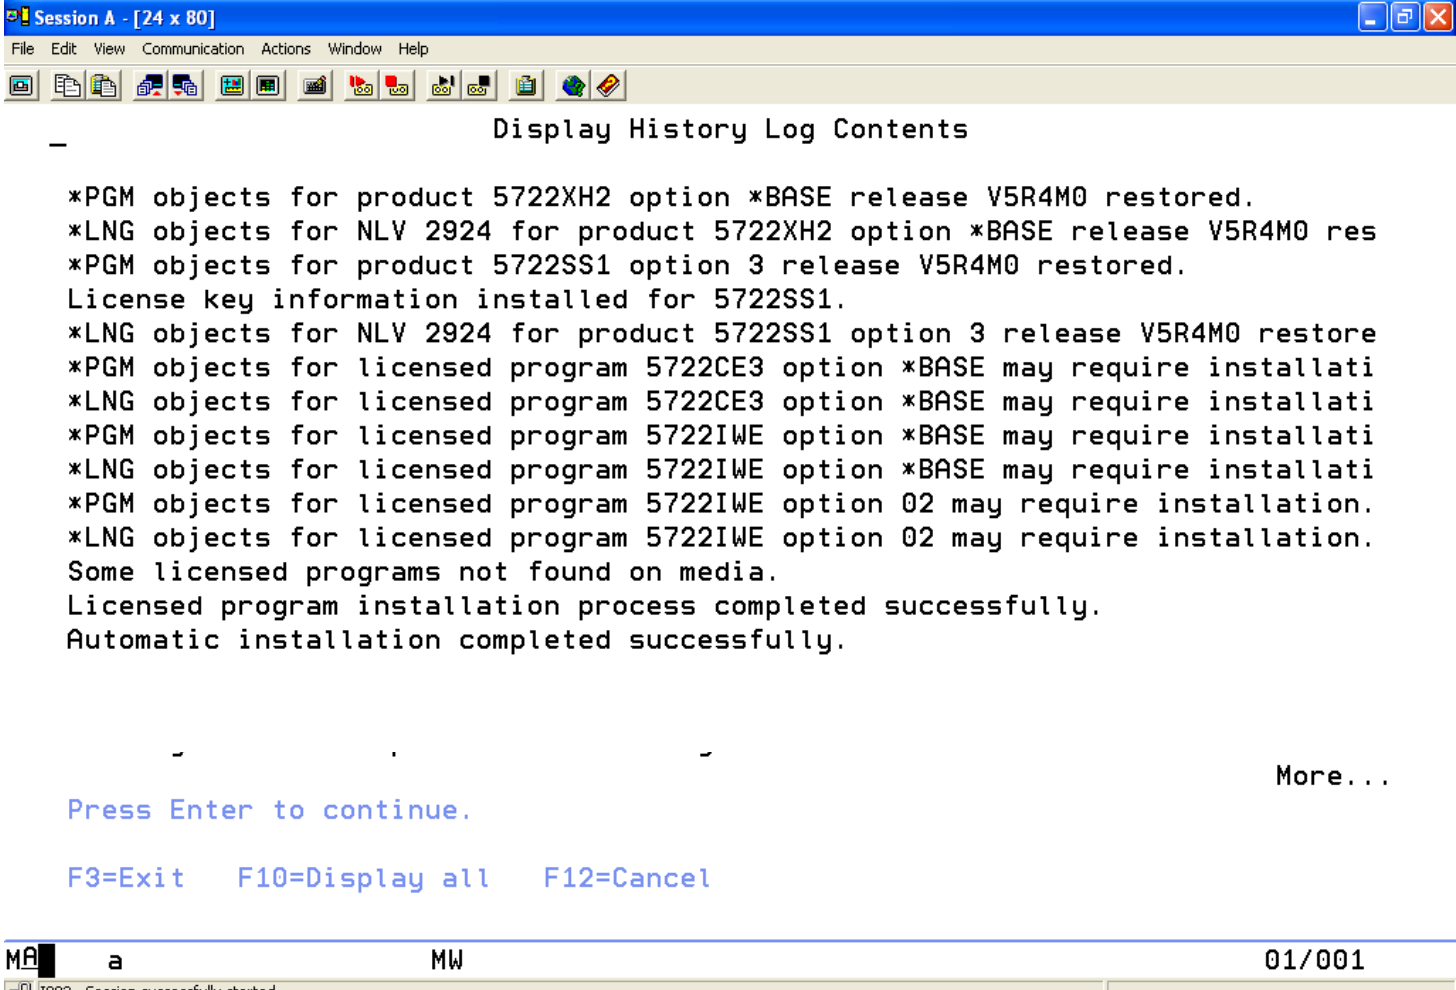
Session A - [24 x 80]

File Edit View Communication Actions Window Help

Display History Log Contents

*PGM objects for product 5722XH2 option *BASE release V5R4M0 restored.
*LNG objects for NLV 2924 for product 5722XH2 option *BASE release V5R4M0 res
*PGM objects for product 5722SS1 option 3 release V5R4M0 restored.
License key information installed for 5722SS1.
*LNG objects for NLV 2924 for product 5722SS1 option 3 release V5R4M0 restore
*PGM objects for licensed program 5722CE3 option *BASE may require installati
*LNG objects for licensed program 5722CE3 option *BASE may require installati
*PGM objects for licensed program 5722IWE option *BASE may require installati
*LNG objects for licensed program 5722IWE option *BASE may require installati
*PGM objects for licensed program 5722IWE option 02 may require installation.
*LNG objects for licensed program 5722IWE option 02 may require installation.
Some licensed programs not found on media.
Licensed program installation process completed successfully.
Automatic installation completed successfully.

More...
Press Enter to continue.

F3=Exit F10=Display all F12=Cancel

MA a MW 01/001

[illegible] Session successfully started